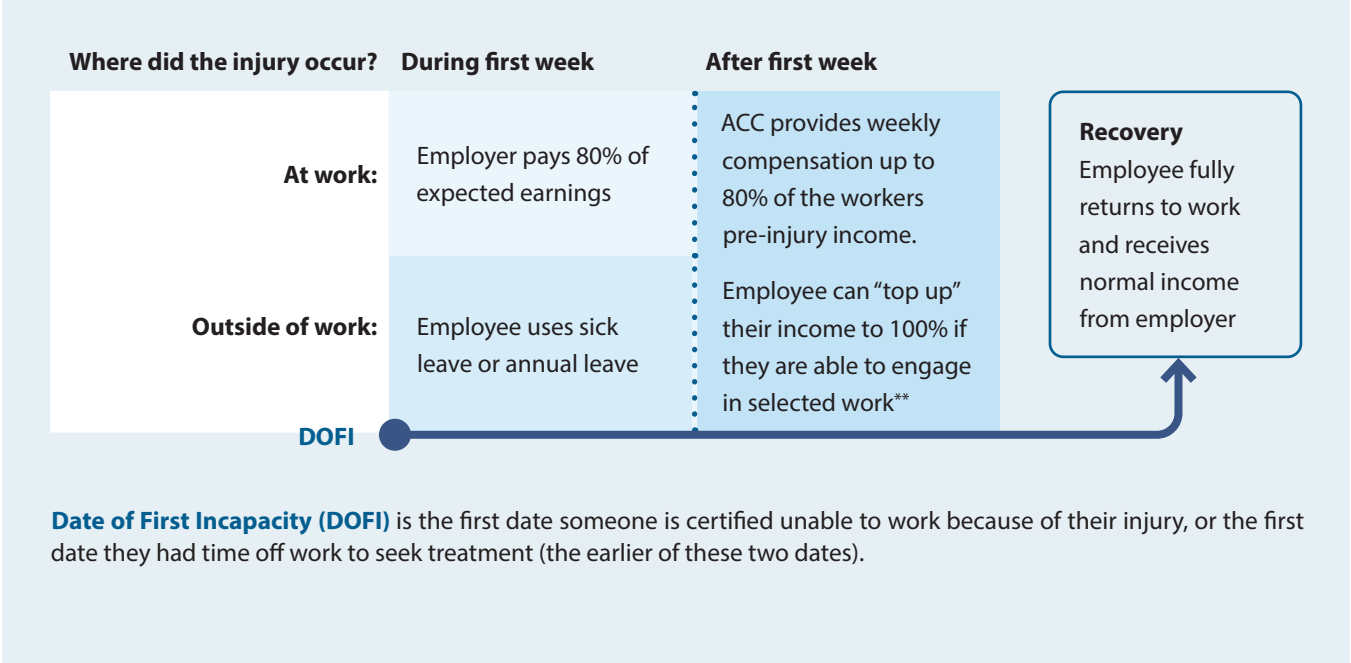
| Where did the injury occur? | During first week | After first week |
|---|---|---|
| At work: | Employer pays 80% of expected earnings | ACC provides weekly compensation up to 80% of the workers pre-injury income. |
| Outside of work: | Employee uses sick leave or annual leave | Employee can "top up" their income to 100% if they are able to engage in selected work** |

**Recovery**
Employee fully returns to work and receives normal income from employer

DOFI

**Date of First Incapacity (DOFI)** is the first date someone is certified unable to work because of their injury, or the first date they had time off work to seek treatment (the earlier of these two dates).